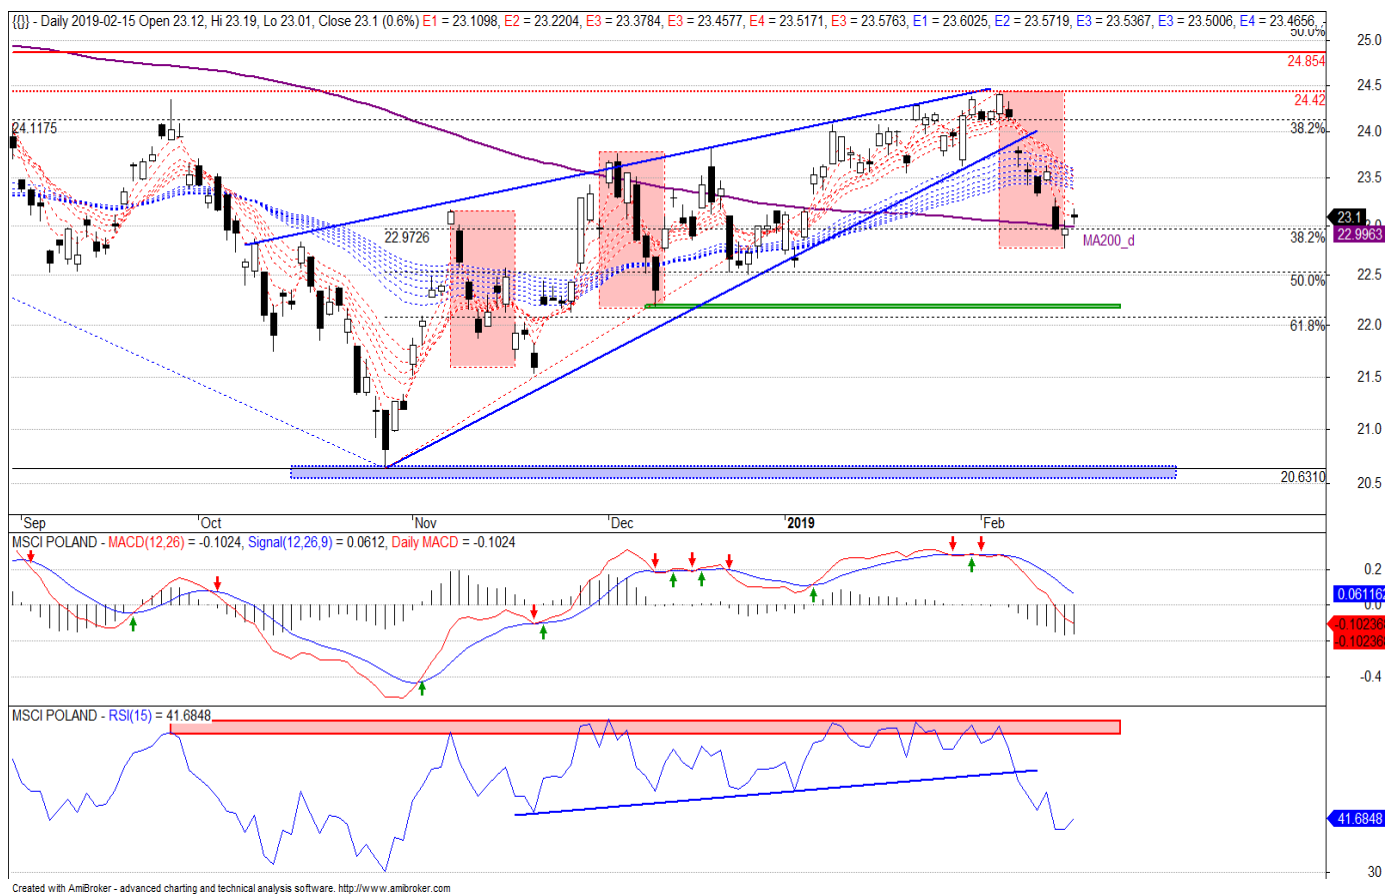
{{}} - Daily 2019-02-15 Open 23.12, Hi 23.19, Lo 23.01, Close 23.1 (0.6%) E1 = 23.1098, E2 = 23.2204, E3 = 23.3784, E3 = 23.4577, E4 = 23.5171, E3 = 23.5763, E1 = 23.6025, E2 = 23.5719, E3 = 23.5367, E3 = 23.5006, E4 = 23.4656

50.0%
25.0
24.854
24.5
24.42
24.1175
38.2%
24.0
23.5
23.1
22.9963
22.9726
MA200_d
38.2%
22.5
50.0%
22.0
61.8%
21.5
21.0
20.6310
20.5

Sep
Oct
Nov
Dec
2019
Feb

MSCI POLAND - MACD(12,26) = -0.1024, Signal(12,26,9) = 0.0612, Daily MACD = -0.1024
0.2
0.06116
0.0
-0.10236
-0.10236
-0.4

MSCI POLAND - RSI(15) = 41.6848
41.6848
30

Created with AmiBroker - advanced charting and technical analysis software. http://www.amibroker.com